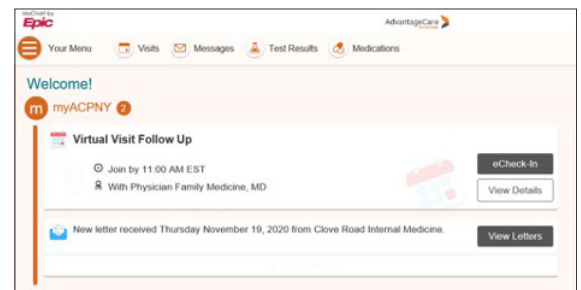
MyChart by Epic

AdvantageCare

Your Menu Visits Messages Test Results Medications

Welcome!

m myACPNY 2

Virtual Visit Follow Up

Join by 11:00 AM EST

With Physician Family Medicine, MD

eCheck-In

View Details

New letter received Thursday November 19, 2020 from Clove Road Internal Medicine.

View Letters